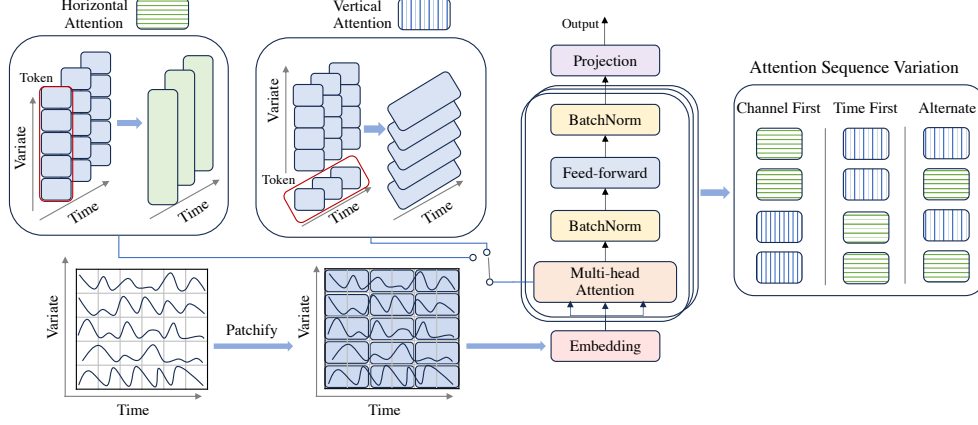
Horizontal Attention

Vertical Attention

Token

Variate

Time

Time

Variate

Token

Time

Time

Output

Projection

BatchNorm

Feed-forward

BatchNorm

Multi-head Attention

Embedding

Attention Sequence Variation

Channel First

Time First

Alternate

Variate

Time

Patchify

Variate

Time